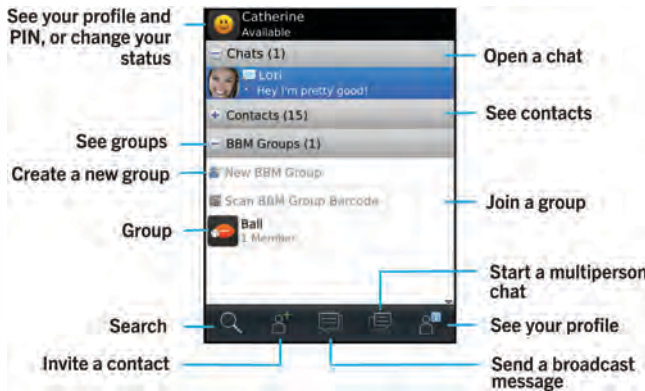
See your profile and PIN, or change your status

Catherine
Available

Chats (1)

Lori
Hey I'm pretty good!

Contacts (15)

BBM Groups (1)

New BBM Group

Scan BBM Group Barcode

Ball
1 Member

Open a chat

See contacts

See groups

Create a new group

Join a group

Group

Start a multiperson chat

Search

See your profile

Invite a contact

Send a broadcast message